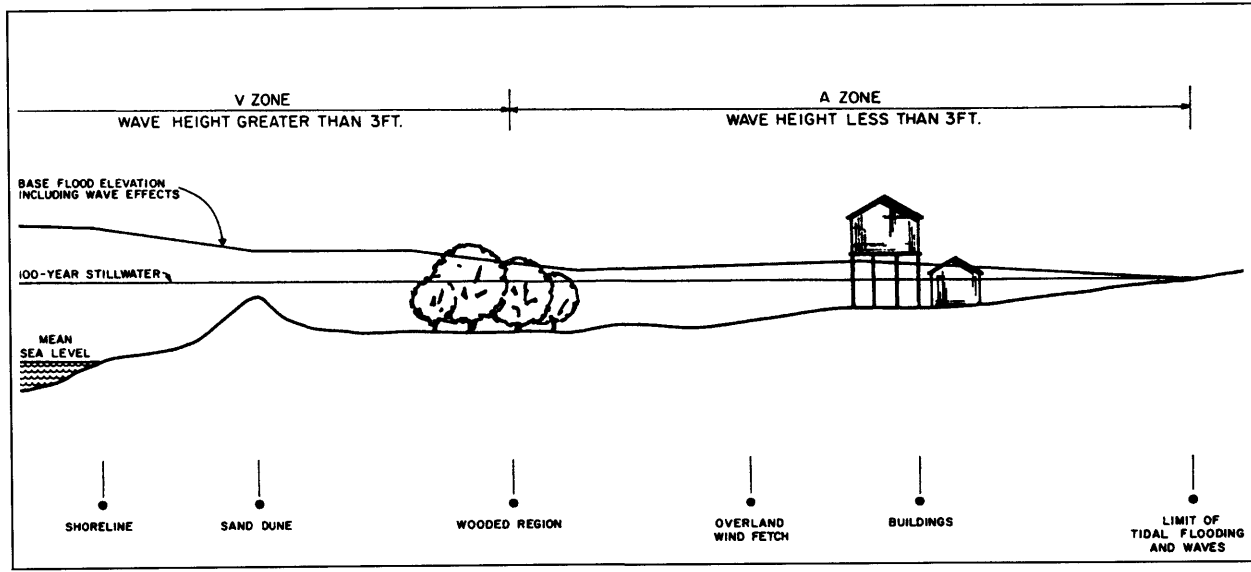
V ZONE
WAVE HEIGHT GREATER THAN 3FT.

A ZONE
WAVE HEIGHT LESS THAN 3FT.

BASE FLOOD ELEVATION INCLUDING WAVE EFFECTS

100-YEAR STILLWATER

MEAN SEA LEVEL

SHORELINE

SAND DUNE

WOODED REGION

OVERLAND WIND FETCH

BUILDINGS

LIMIT OF TIDAL FLOODING AND WAVES